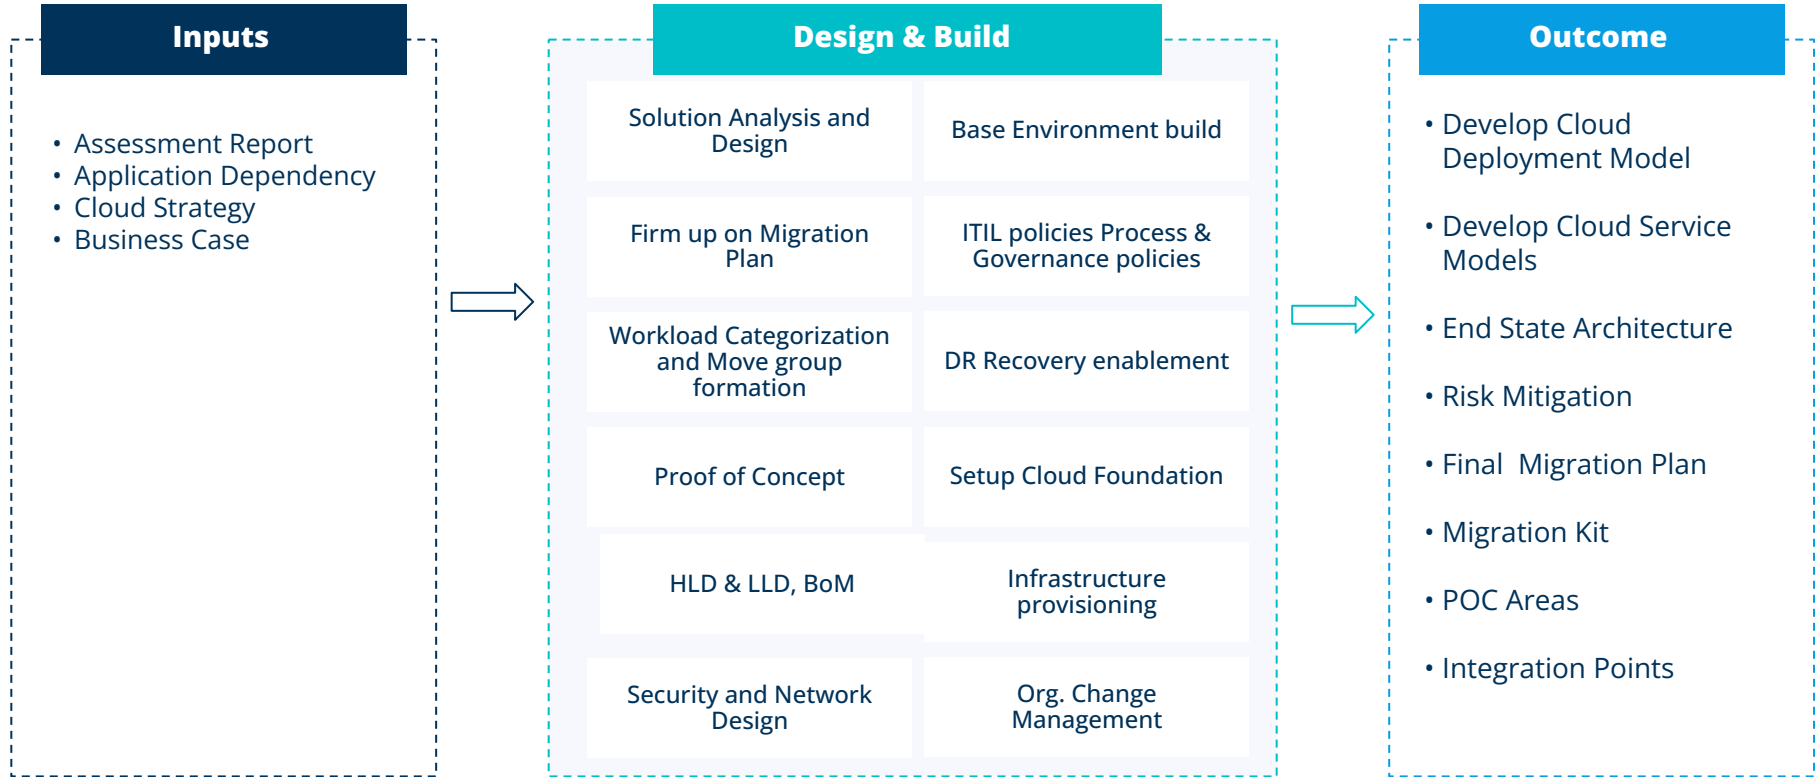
Inputs

- Assessment Report
- Application Dependency
- Cloud Strategy
- Business Case

Design & Build

| Solution Analysis and Design | Base Environment build |
|---|---|
| Firm up on Migration Plan | ITIL policies Process & Governance policies |
| Workload Categorization and Move group formation | DR Recovery enablement |
| Proof of Concept | Setup Cloud Foundation |
| HLD & LLD, BoM | Infrastructure provisioning |
| Security and Network Design | Org. Change Management |

Outcome

- Develop Cloud Deployment Model
- Develop Cloud Service Models
- End State Architecture
- Risk Mitigation
- Final Migration Plan
- Migration Kit
- POC Areas
- Integration Points